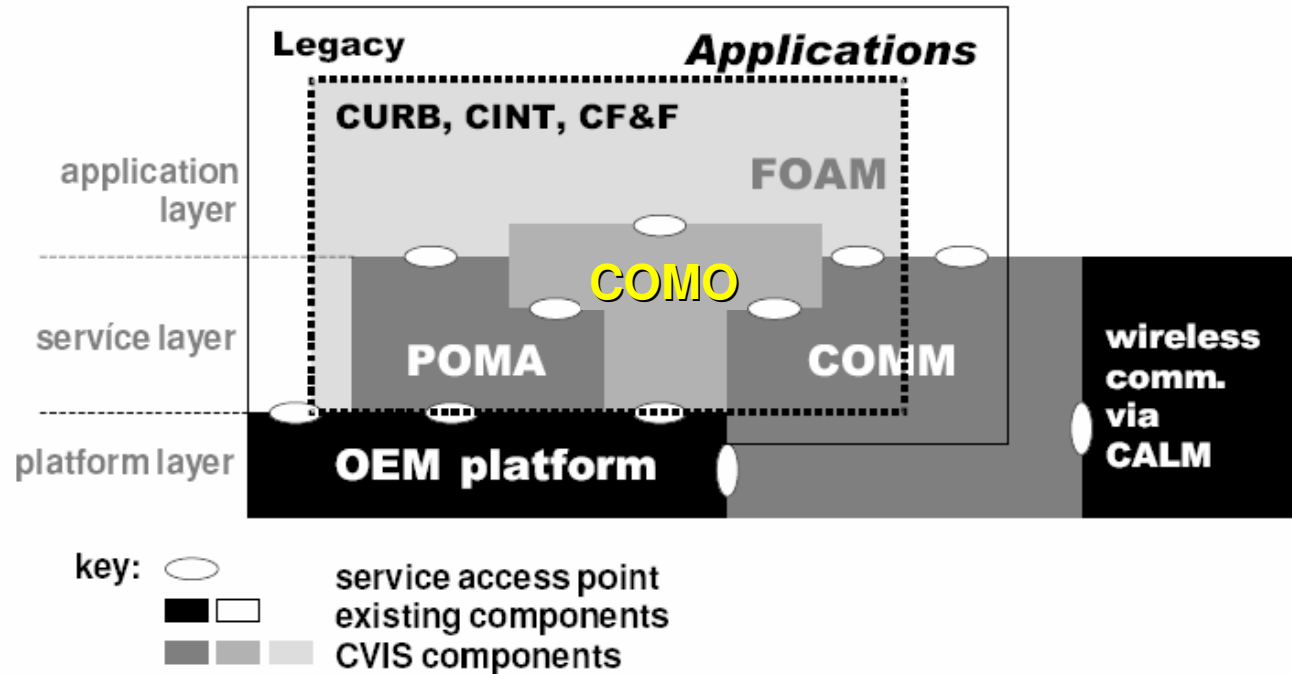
Legacy
Applications
CURB, CINT, CF&F
FOAM
application layer
COMO
service layer
POMA
COMM
wireless comm. via CALM
platform layer
OEM platform

key:
service access point
existing components
CVIS components